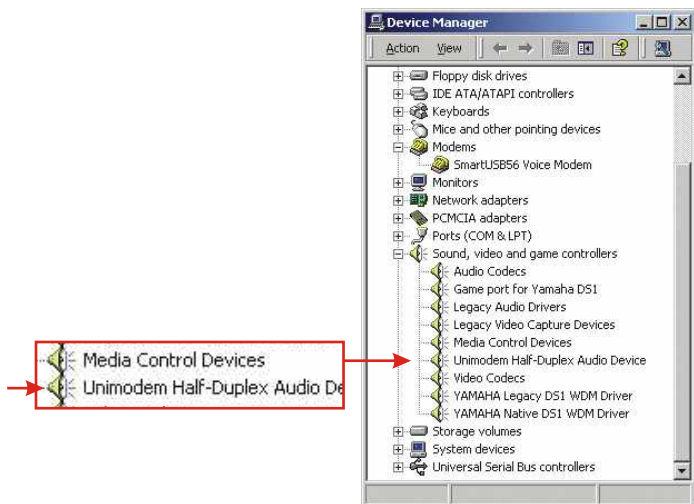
Media Control Devices
Unimodem Half-Duplex Audio De

Device Manager
Action View
Floppy disk drives
IDE ATA/ATAPI controllers
Keyboards
Mice and other pointing devices
Modems
SmartUSB56 Voice Modem
Monitors
Network adapters
PCMCIA adapters
Ports (COM & LPT)
Sound, video and game controllers
Audio Codecs
Game port for Yamaha DS1
Legacy Audio Drivers
Legacy Video Capture Devices
Media Control Devices
Unimodem Half-Duplex Audio Device
Video Codecs
YAMAHA Legacy DS1 WDM Driver
YAMAHA Native DS1 WDM Driver
Storage volumes
System devices
Universal Serial Bus controllers